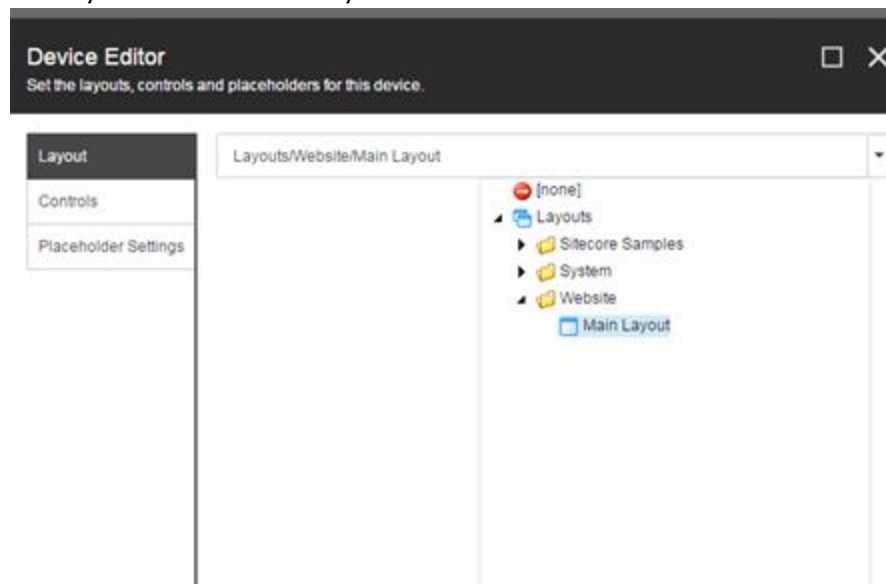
Device Editor
Set the layouts, controls and placeholders for this device.

Layout
Controls
Placeholder Settings

Layouts/Website/Main Layout

[none]
Layouts
Sitecore Samples
System
Website
Main Layout